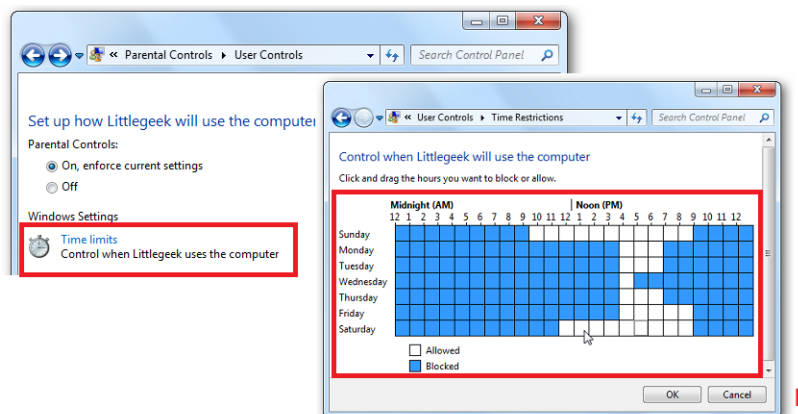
« Parental Controls ▸ User Controls

Search Control Panel

Set up how Littlegeek will use the computer

Parental Controls:

On, enforce current settings

Off

Windows Settings

Time limits

Control when Littlegeek uses the computer

« User Controls ▸ Time Restrictions

Search Control Panel

Control when Littlegeek will use the computer

Click and drag the hours you want to block or allow.

Midnight (AM)

Noon (PM)

12 1 2 3 4 5 6 7 8 9 10 11 12 1 2 3 4 5 6 7 8 9 10 11 12

Sunday

Monday

Tuesday

Wednesday

Thursday

Friday

Saturday

Allowed

Blocked

OK

Cancel